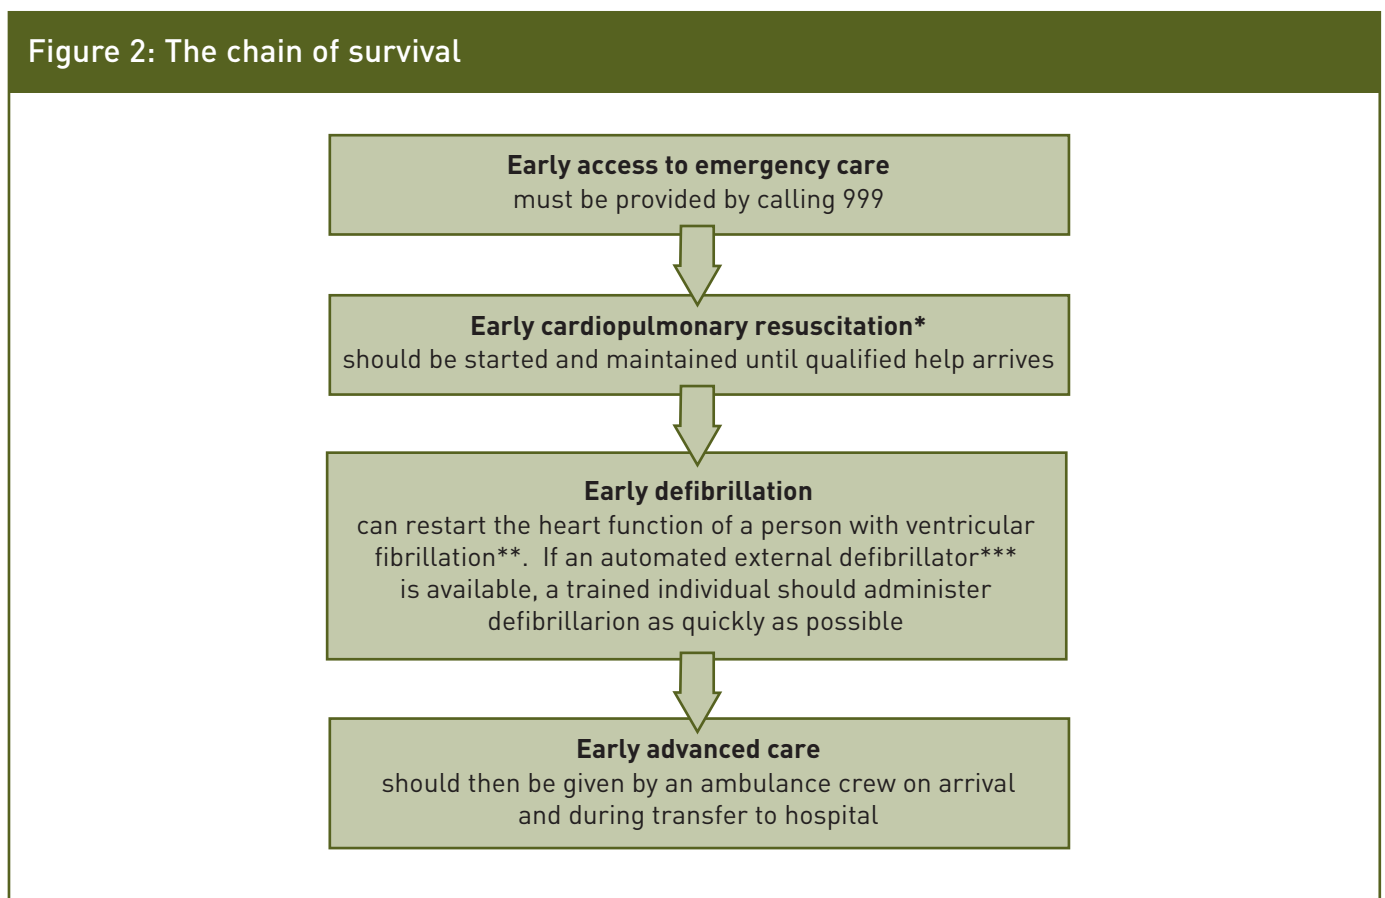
Figure 2: The chain of survival

**Early access to emergency care**
must be provided by calling 999

**Early cardiopulmonary resuscitation***
should be started and maintained until qualified help arrives

**Early defibrillation**
can restart the heart function of a person with ventricular fibrillation**. If an automated external defibrillator*** is available, a trained individual should administer defibrillarion as quickly as possible

**Early advanced care**
should then be given by an ambulance crew on arrival and during transfer to hospital